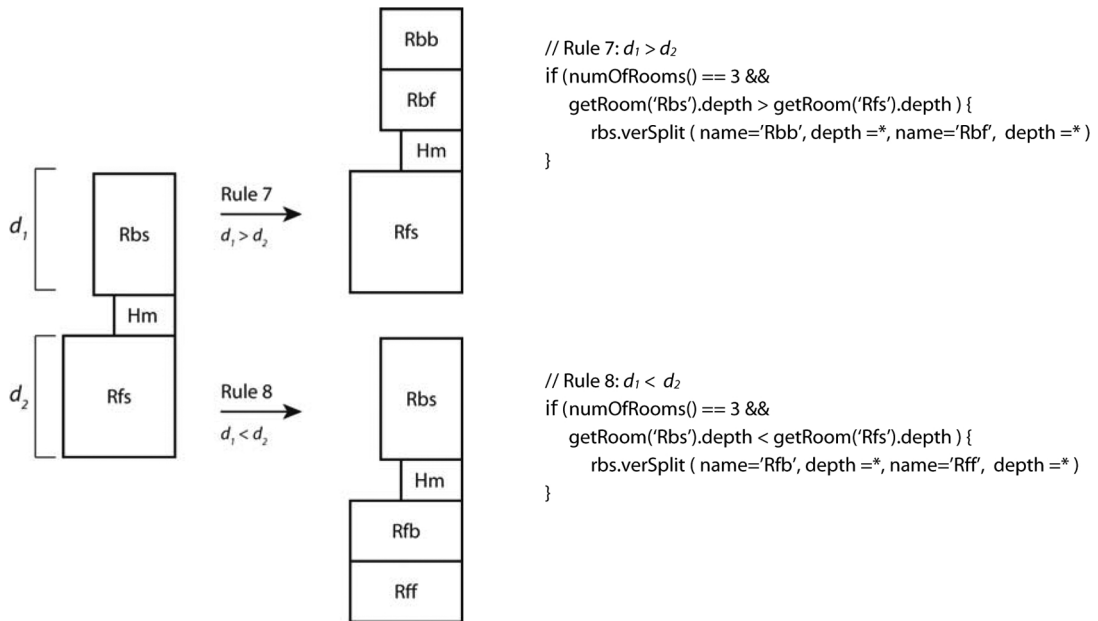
$d_1$

Rbs

Hm

$d_2$

Rfs

Rule 7

$d_1 > d_2$

Rule 8

$d_1 < d_2$

Rbb

Rbf

Hm

Rfs

Rbs

Hm

Rfb

Rff

// Rule 7: $d_1 > d_2$
if (numOfRooms() == 3 &&
getRoom('Rbs').depth > getRoom('Rfs').depth ) {
rbs.verSplit ( name='Rbb', depth =*, name='Rbf', depth =* )
}

// Rule 8: $d_1 < d_2$
if (numOfRooms() == 3 &&
getRoom('Rbs').depth < getRoom('Rfs').depth ) {
rbs.verSplit ( name='Rfb', depth =*, name='Rff', depth =* )
}